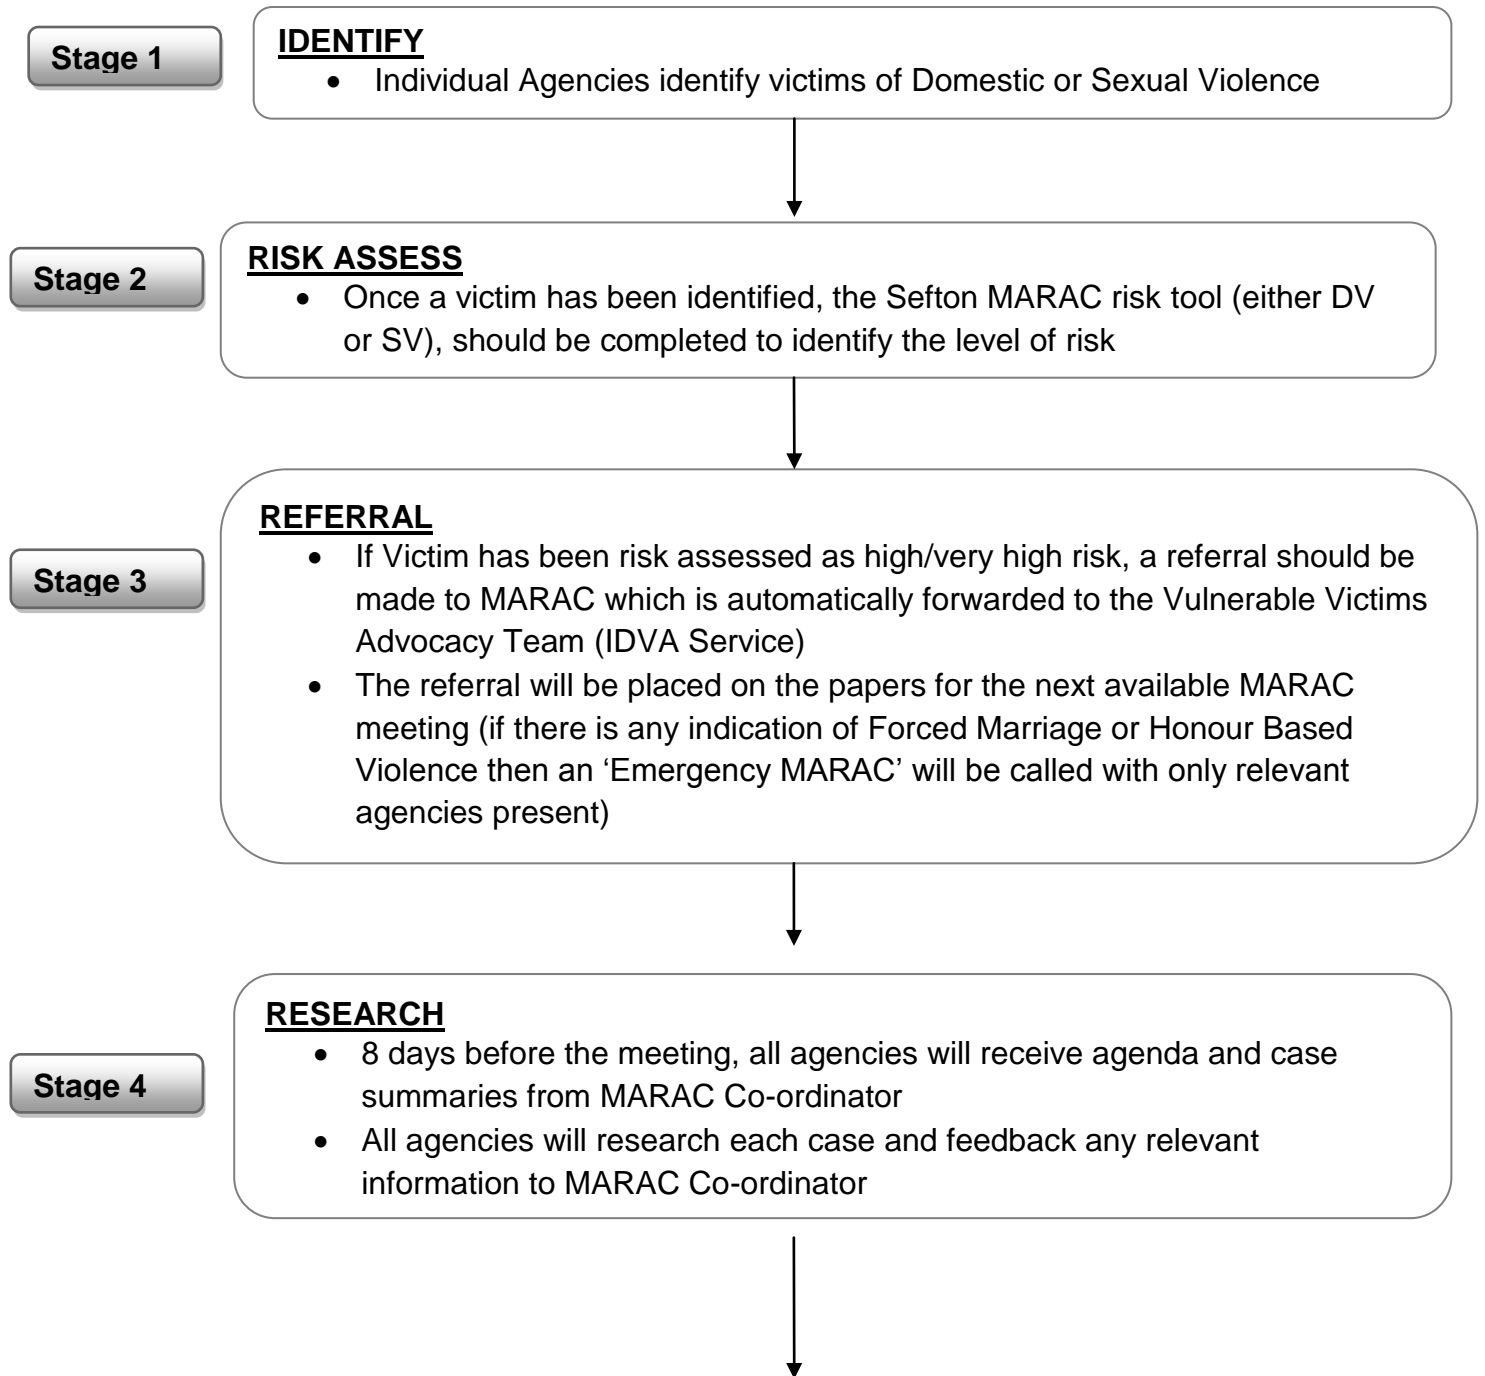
Stage 1

IDENTIFY

- Individual Agencies identify victims of Domestic or Sexual Violence

Stage 2

RISK ASSESS

- Once a victim has been identified, the Sefton MARAC risk tool (either DV or SV), should be completed to identify the level of risk

Stage 3

REFERRAL

- If Victim has been risk assessed as high/very high risk, a referral should be made to MARAC which is automatically forwarded to the Vulnerable Victims Advocacy Team (IDVA Service)
- The referral will be placed on the papers for the next available MARAC meeting (if there is any indication of Forced Marriage or Honour Based Violence then an 'Emergency MARAC' will be called with only relevant agencies present)

Stage 4

RESEARCH

- 8 days before the meeting, all agencies will receive agenda and case summaries from MARAC Co-ordinator
- All agencies will research each case and feedback any relevant information to MARAC Co-ordinator